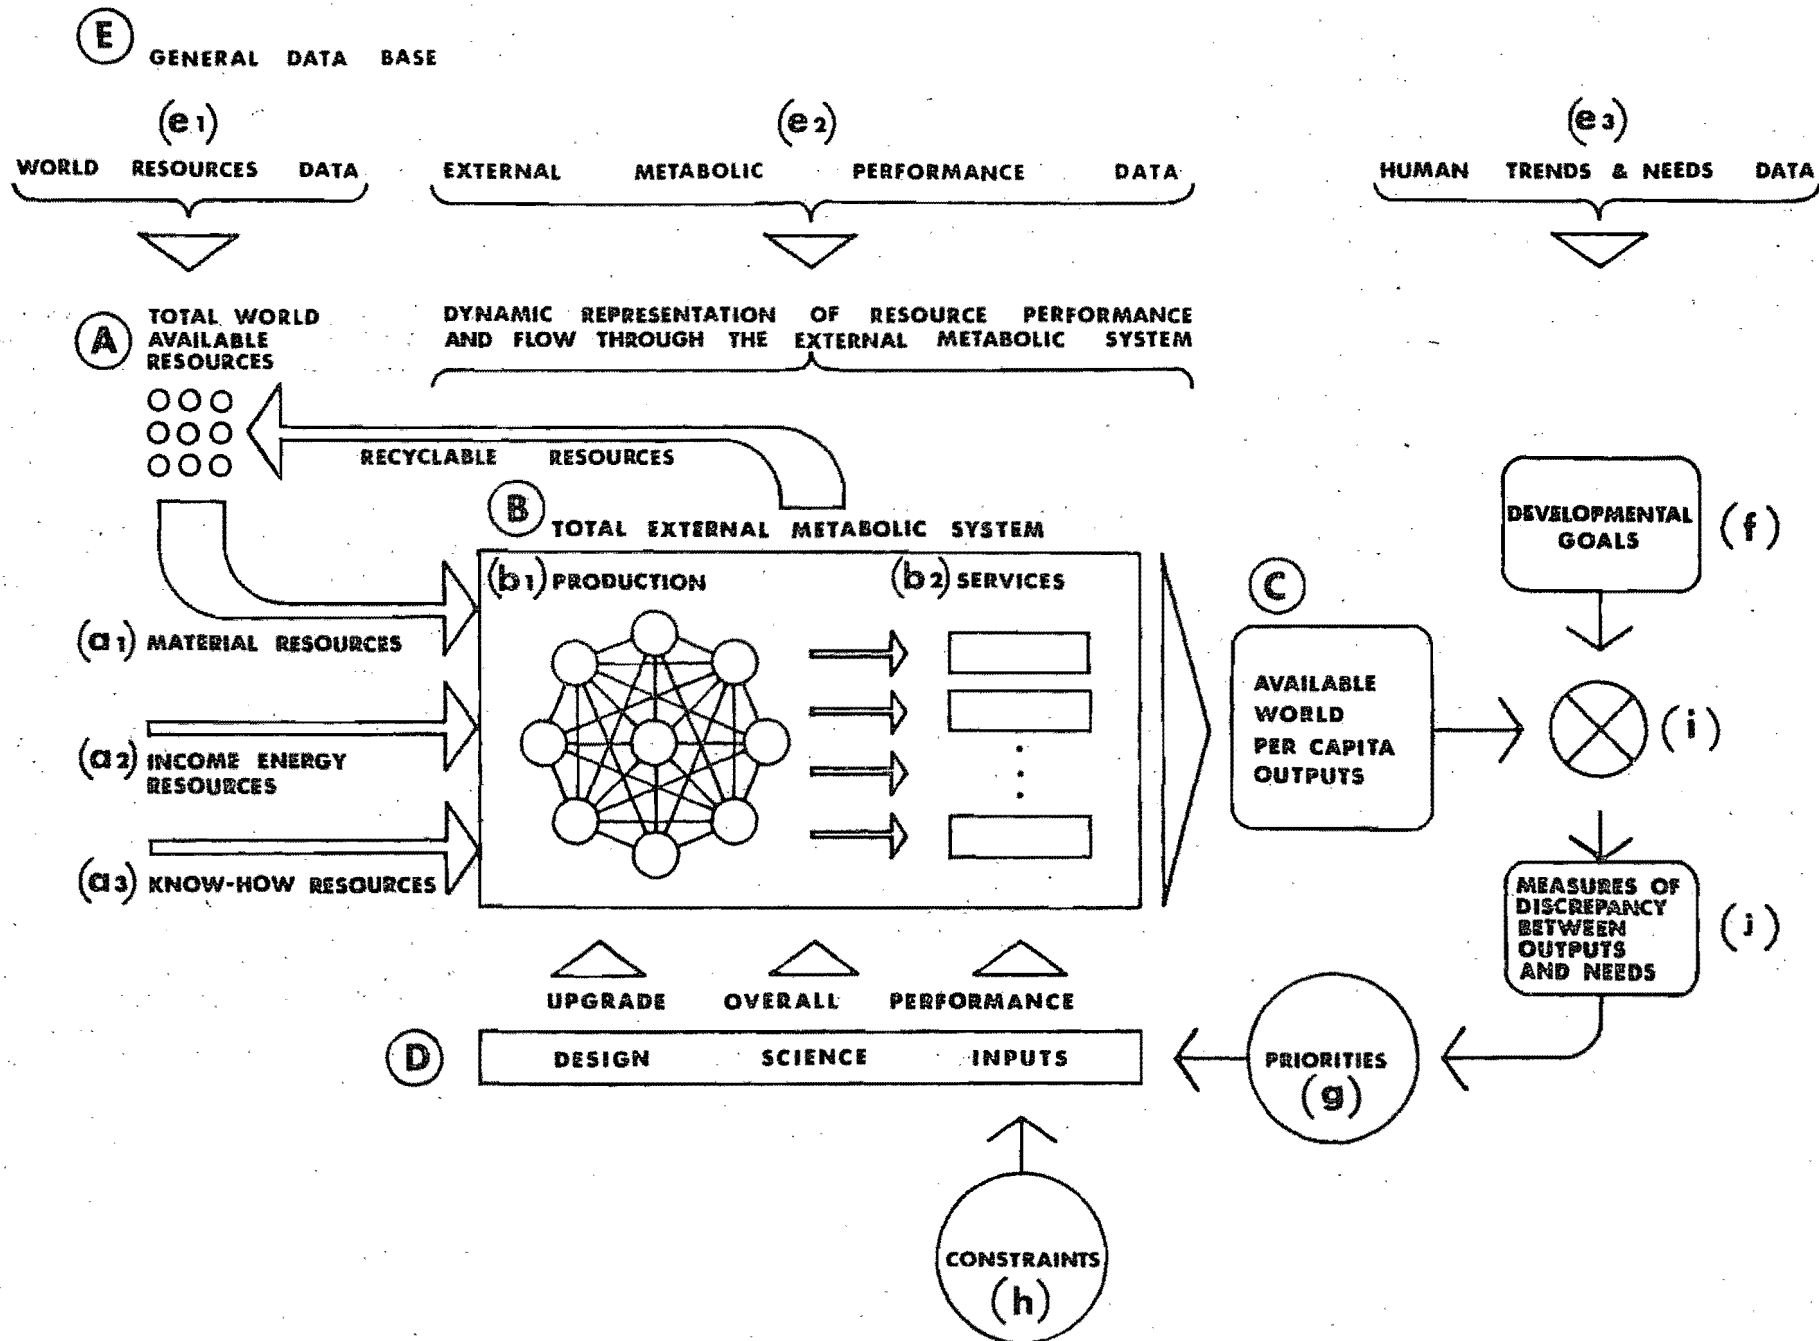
(E) GENERAL DATA BASE

(e1)
WORLD RESOURCES DATA

(e2)
EXTERNAL METABOLIC PERFORMANCE DATA

(e3)
HUMAN TRENDS & NEEDS DATA

(A) TOTAL WORLD AVAILABLE RESOURCES

DYNAMIC REPRESENTATION OF RESOURCE PERFORMANCE AND FLOW THROUGH THE EXTERNAL METABOLIC SYSTEM

RECYCLABLE RESOURCES

(B) TOTAL EXTERNAL METABOLIC SYSTEM

(b1) PRODUCTION

(b2) SERVICES

(a1) MATERIAL RESOURCES

(a2) INCOME ENERGY RESOURCES

(a3) KNOW-HOW RESOURCES

(C)

AVAILABLE WORLD PER CAPITA OUTPUTS

DEVELOPMENTAL GOALS

(f)

(i)

MEASURES OF DISCREPANCY BETWEEN OUTPUTS AND NEEDS

(j)

UPGRADE OVERALL PERFORMANCE

(D) DESIGN SCIENCE INPUTS

PRIORITIES (g)

CONSTRAINTS (h)